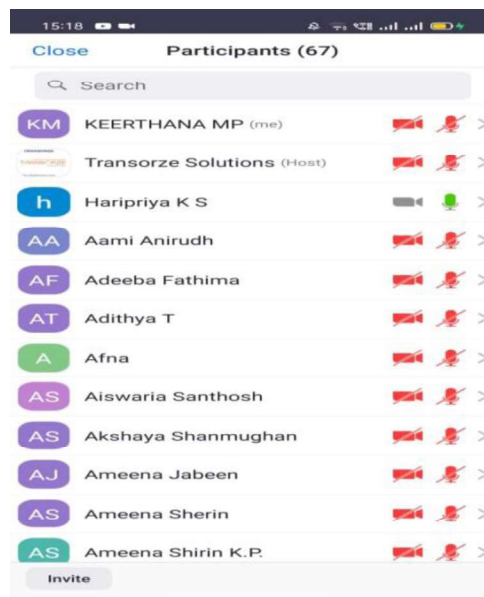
15:18

Close Participants (67)

Search

KM KEERTHANA MP (me)

Transorze Solutions (Host)

h Haripriya K S

AA Aami Anirudh

AF Adeeba Fathima

AT Adithya T

A Afna

AS Aiswaria Santhosh

AS Akshaya Shanmughan

AJ Ameena Jabeen

AS Ameena Sherin

AS Ameena Shirin K.P.

Invite